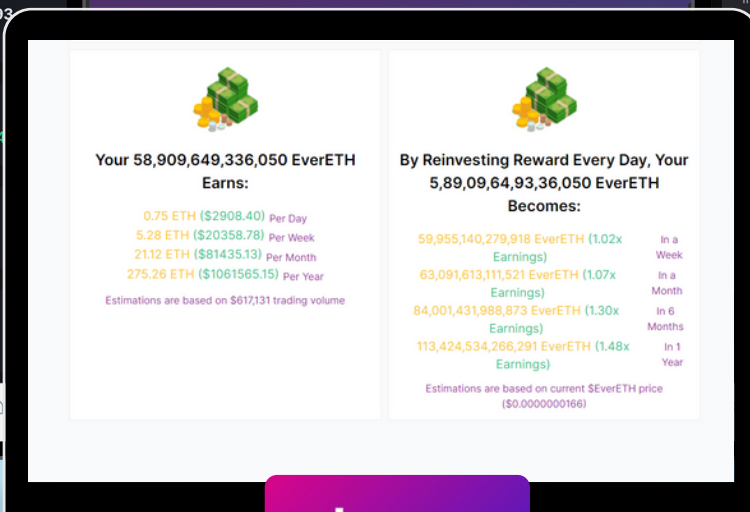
Your 58,909,649,336,050 EverETH Earns:

0.75 ETH ($2908.40) Per Day
5.28 ETH ($20358.78) Per Week
21.12 ETH ($81435.13) Per Month
275.26 ETH ($1061565.15) Per Year

Estimations are based on $617,131 trading volume

By Reinvesting Reward Every Day, Your 5,89,09,64,93,36,050 EverETH Becomes:

59,955,140,279,918 EverETH (1.02x Earnings) In a Week
63,091,613,111,521 EverETH (1.07x Earnings) In a Month
84,001,431,988,873 EverETH (1.30x Earnings) In 6 Months
113,424,534,266,291 EverETH (1.48x Earnings) In 1 Year

Estimations are based on current $EverETH price ($0.0000000166)